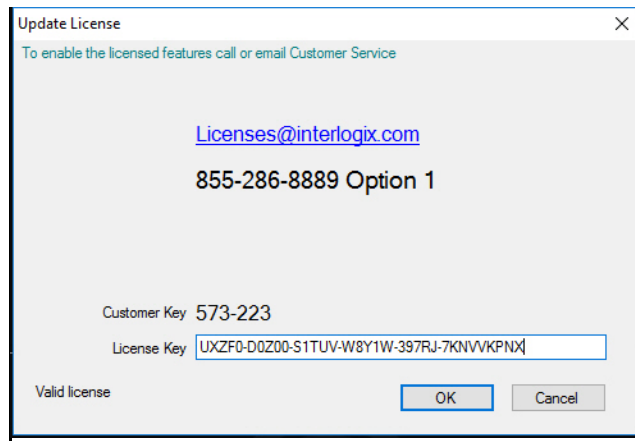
Update License
×
To enable the licensed features call or email Customer Service

Licenses@interlogix.com

855-286-8889 Option 1

Customer Key 573-223

License Key UXZF0-D0Z00-S1TUV-W8Y1W-397RJ-7KNVVKPNX

Valid license

OK

Cancel